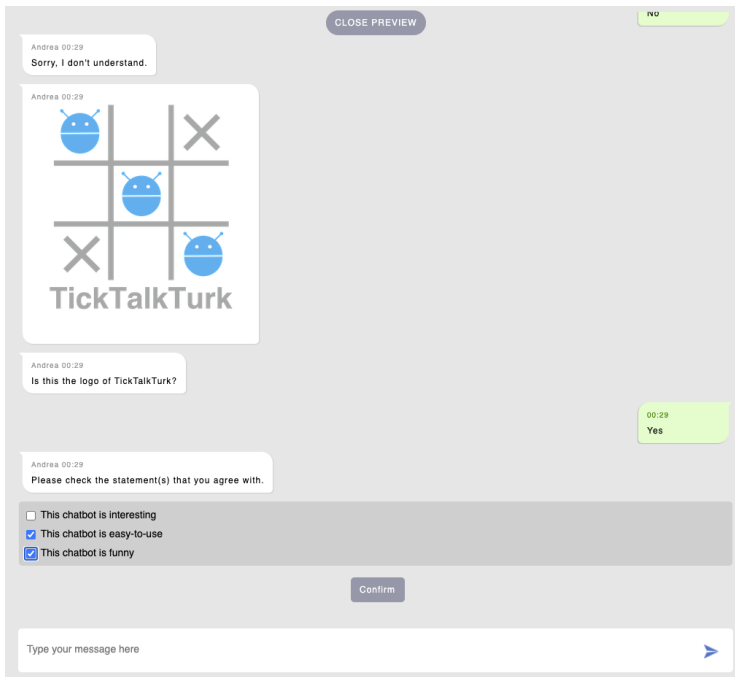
CLOSE PREVIEW

No

Andrea 00:29
Sorry, I don't understand.

Andrea 00:29
TickTalkTurk

Andrea 00:29
Is this the logo of TickTalkTurk?

00:29
Yes

Andrea 00:29
Please check the statement(s) that you agree with.

This chatbot is interesting
This chatbot is easy-to-use
This chatbot is funny

Confirm

Type your message here